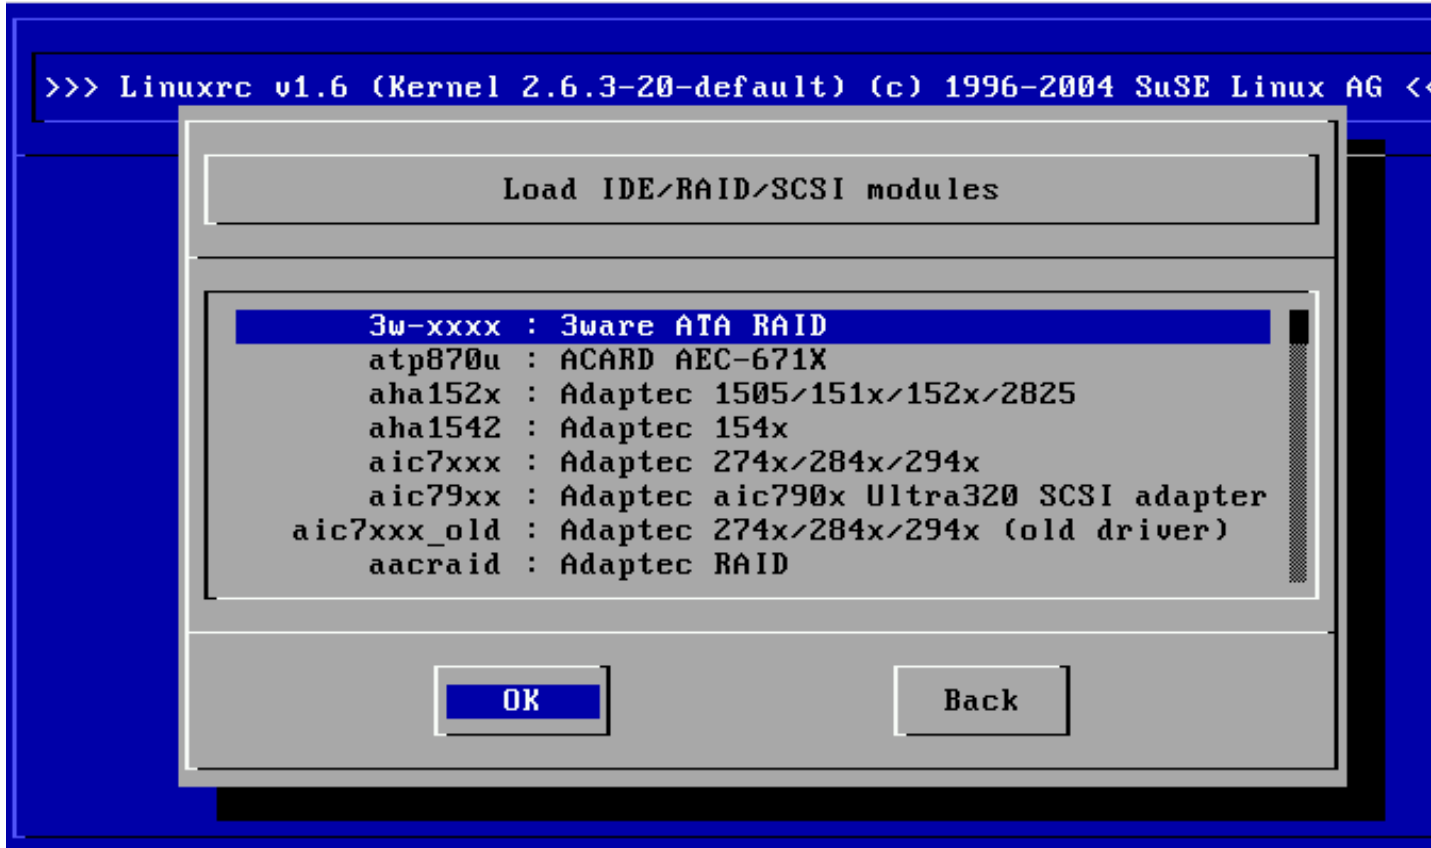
>>> Linuxrc v1.6 (Kernel 2.6.3-20-default) (c) 1996-2004 SuSE Linux AG <<

Load IDE/RAID/SCSI modules

3w-xxxx : 3ware ATA RAID
atp870u : ACARD AEC-671X
aha152x : Adaptec 1505/151x/152x/2825
aha1542 : Adaptec 154x
aic7xxx : Adaptec 274x/284x/294x
aic79xx : Adaptec aic790x Ultra320 SCSI adapter
aic7xxx_old : Adaptec 274x/284x/294x (old driver)
aacraid : Adaptec RAID

OK

Back